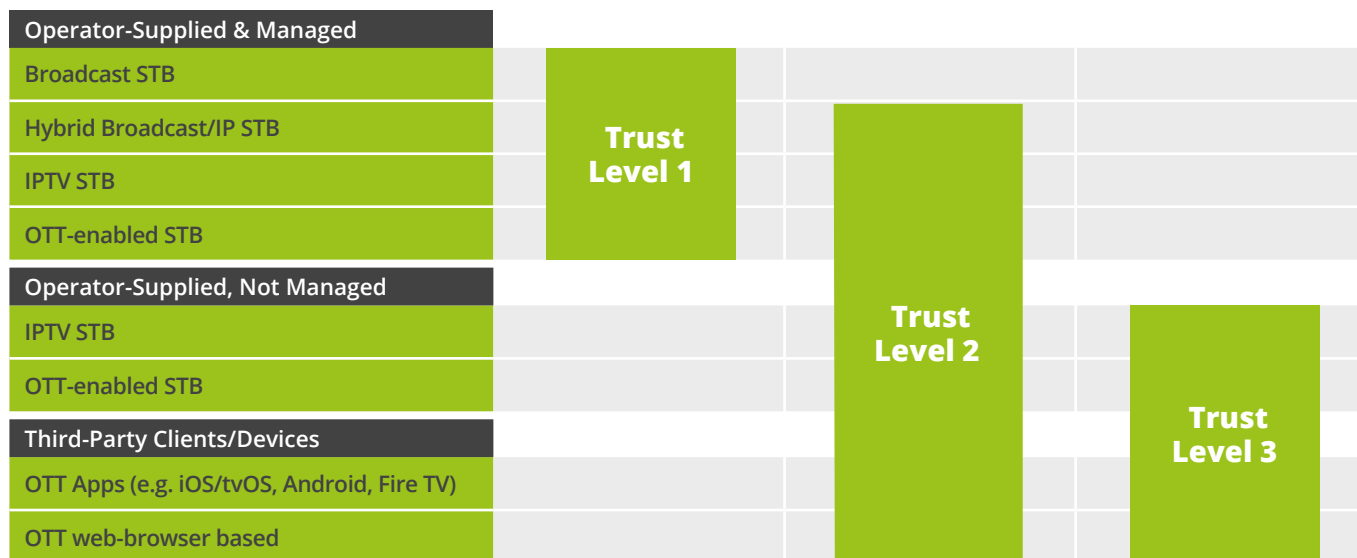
Operator-Supplied & Managed
Broadcast STB
Hybrid Broadcast/IP STB
IPTV STB
OTT-enabled STB

Trust Level 1

Operator-Supplied, Not Managed
IPTV STB
OTT-enabled STB

Trust Level 2

Third-Party Clients/Devices
OTT Apps (e.g. iOS/tvOS, Android, Fire TV)
OTT web-browser based

Trust Level 3